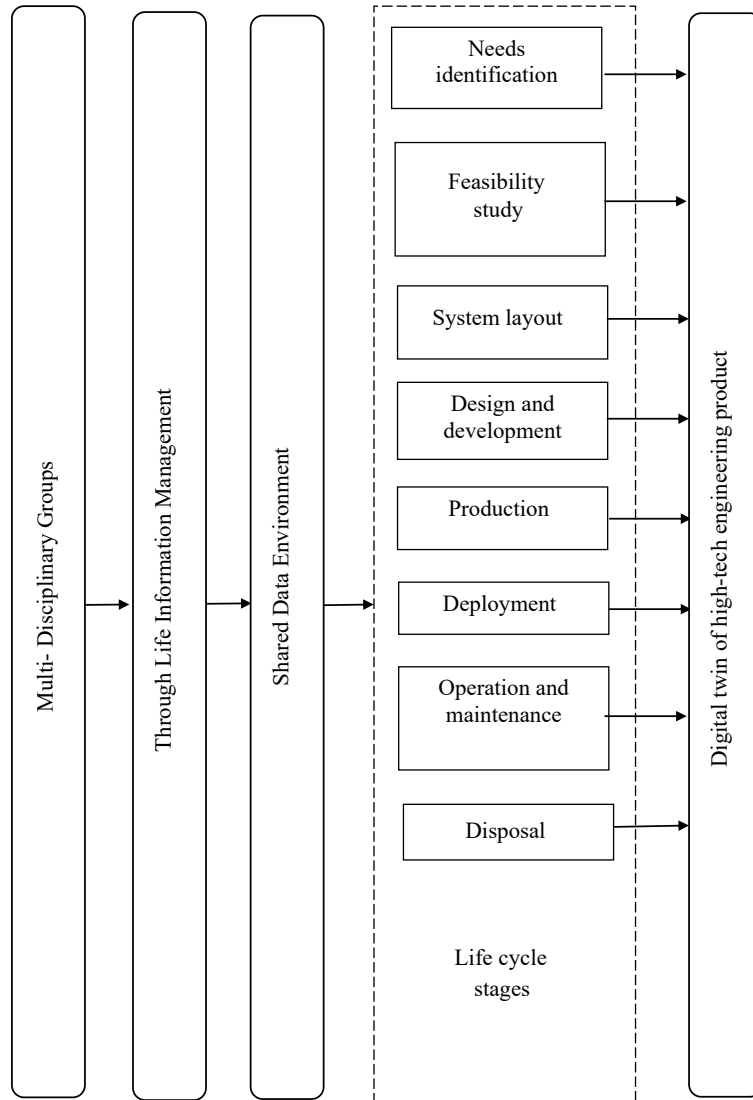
Multi- Disciplinary Groups

Through Life Information Management

Shared Data Environment

Needs identification

Feasibility study

System layout

Design and development

Production

Deployment

Operation and maintenance

Disposal

Life cycle stages

Digital twin of high-tech engineering product